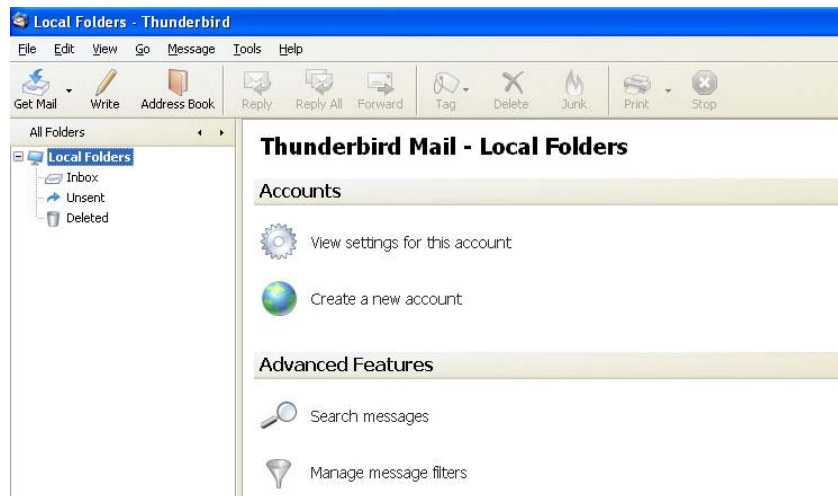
Local Folders - Thunderbird

File Edit View Go Message Tools Help

Get Mail Write Address Book Reply Reply All Forward Tag Delete Junk Print Stop

All Folders

Local Folders
Inbox
Unsent
Deleted

Thunderbird Mail - Local Folders

Accounts

View settings for this account

Create a new account

Advanced Features

Search messages

Manage message filters